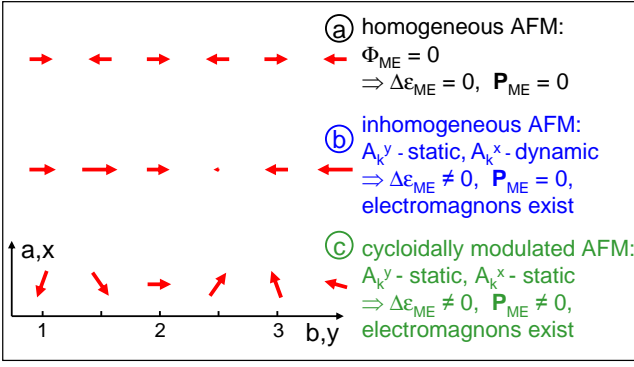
ⓐ homogeneous AFM:
$\Phi_{ME} = 0$
$\Rightarrow \Delta\varepsilon_{ME} = 0$, $\mathbf{P}_{ME} = 0$

ⓑ inhomogeneous AFM:
$A_k^y$ - static, $A_k^x$ - dynamic
$\Rightarrow \Delta\varepsilon_{ME} \neq 0$, $\mathbf{P}_{ME} = 0$,
electromagnons exist

ⓒ cycloidally modulated AFM:
$A_k^y$ - static, $A_k^x$ - static
$\Rightarrow \Delta\varepsilon_{ME} \neq 0$, $\mathbf{P}_{ME} \neq 0$,
electromagnons exist

a,x
1
2
3
b,y